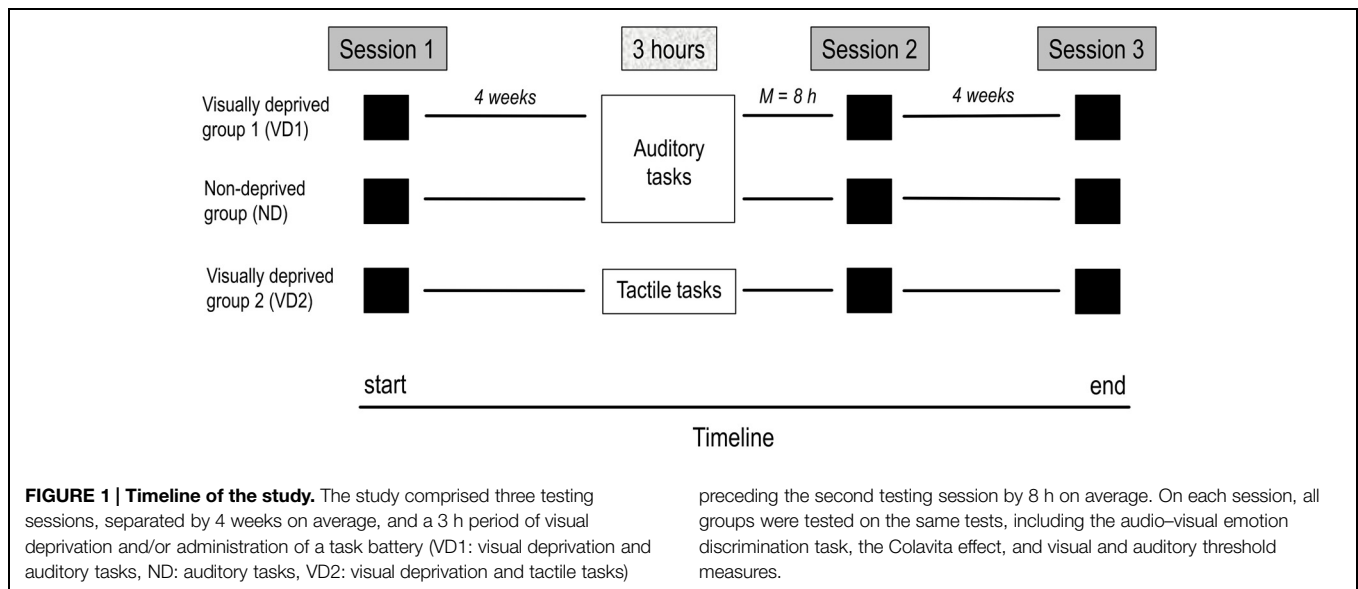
Session 1

3 hours

Session 2

Session 3

Visually deprived group 1 (VD1)

4 weeks

$M = 8\ h$

4 weeks

Auditory tasks

Non-deprived group (ND)

Visually deprived group 2 (VD2)

Tactile tasks

start

end

Timeline

**FIGURE 1 | Timeline of the study.** The study comprised three testing sessions, separated by 4 weeks on average, and a 3 h period of visual deprivation and/or administration of a task battery (VD1: visual deprivation and auditory tasks, ND: auditory tasks, VD2: visual deprivation and tactile tasks) preceding the second testing session by 8 h on average. On each session, all groups were tested on the same tests, including the audio–visual emotion discrimination task, the Colavita effect, and visual and auditory threshold measures.